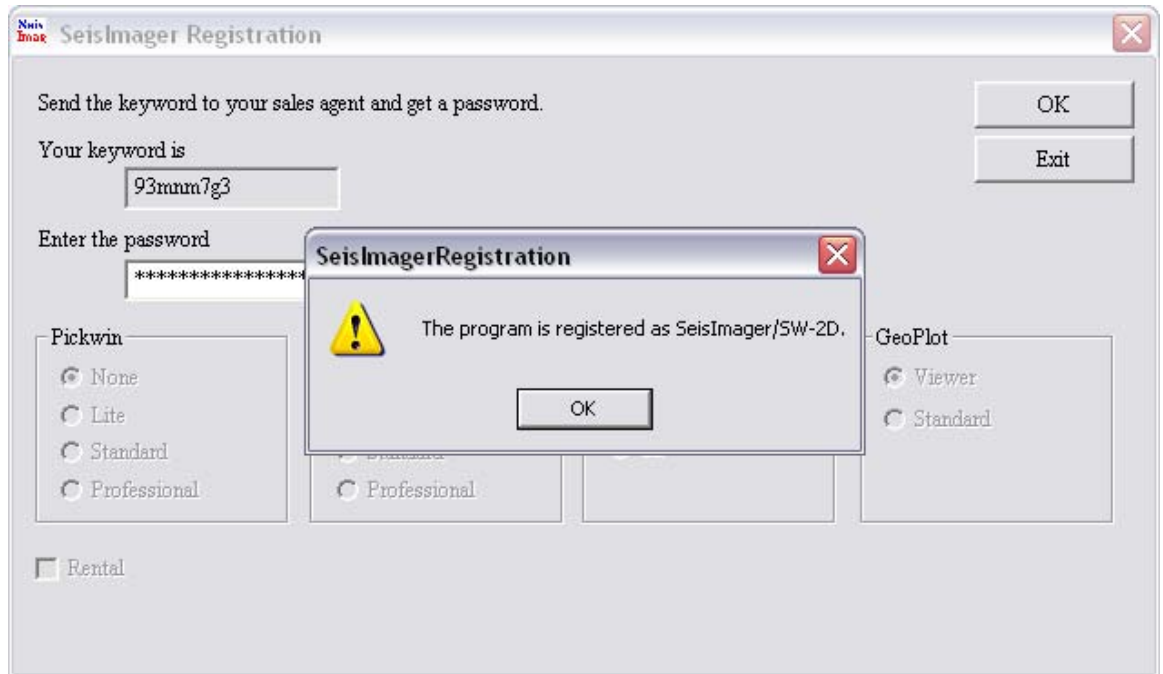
Seis Imag SeisImager Registration

Send the keyword to your sales agent and get a password.

Your keyword is

93mnm7g3

Enter the password

***************

OK

Exit

SeisImagerRegistration

The program is registered as SeisImager/SW-2D.

OK

Pickwin

None

Lite

Standard

Professional

Standard

Professional

GeoPlot

Viewer

Standard

Rental